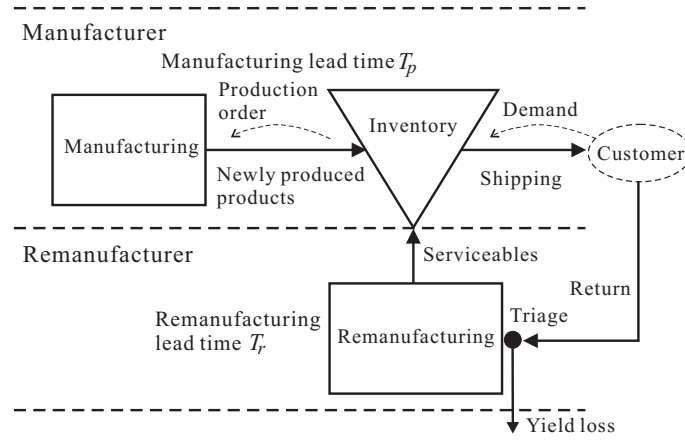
Manufacturer

Manufacturing lead time $T_p$

Production order

Inventory

Demand

Manufacturing

Customer

Newly produced products

Shipping

Remanufacturer

Serviceables

Return

Remanufacturing lead time $T_r$

Remanufacturing

Triage

Yield loss